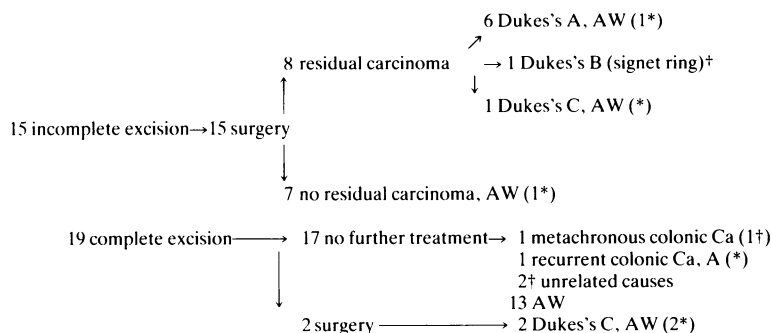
6 Dukes's A, AW (1*)

8 residual carcinoma → 1 Dukes's B (signet ring)†

1 Dukes's C, AW (*)

15 incomplete excision → 15 surgery

7 no residual carcinoma, AW (1*)

19 complete excision → 17 no further treatment → 1 metachronous colonic Ca (1†)
1 recurrent colonic Ca, A (*)
2† unrelated causes
13 AW

2 surgery → 2 Dukes's C, AW (2*)